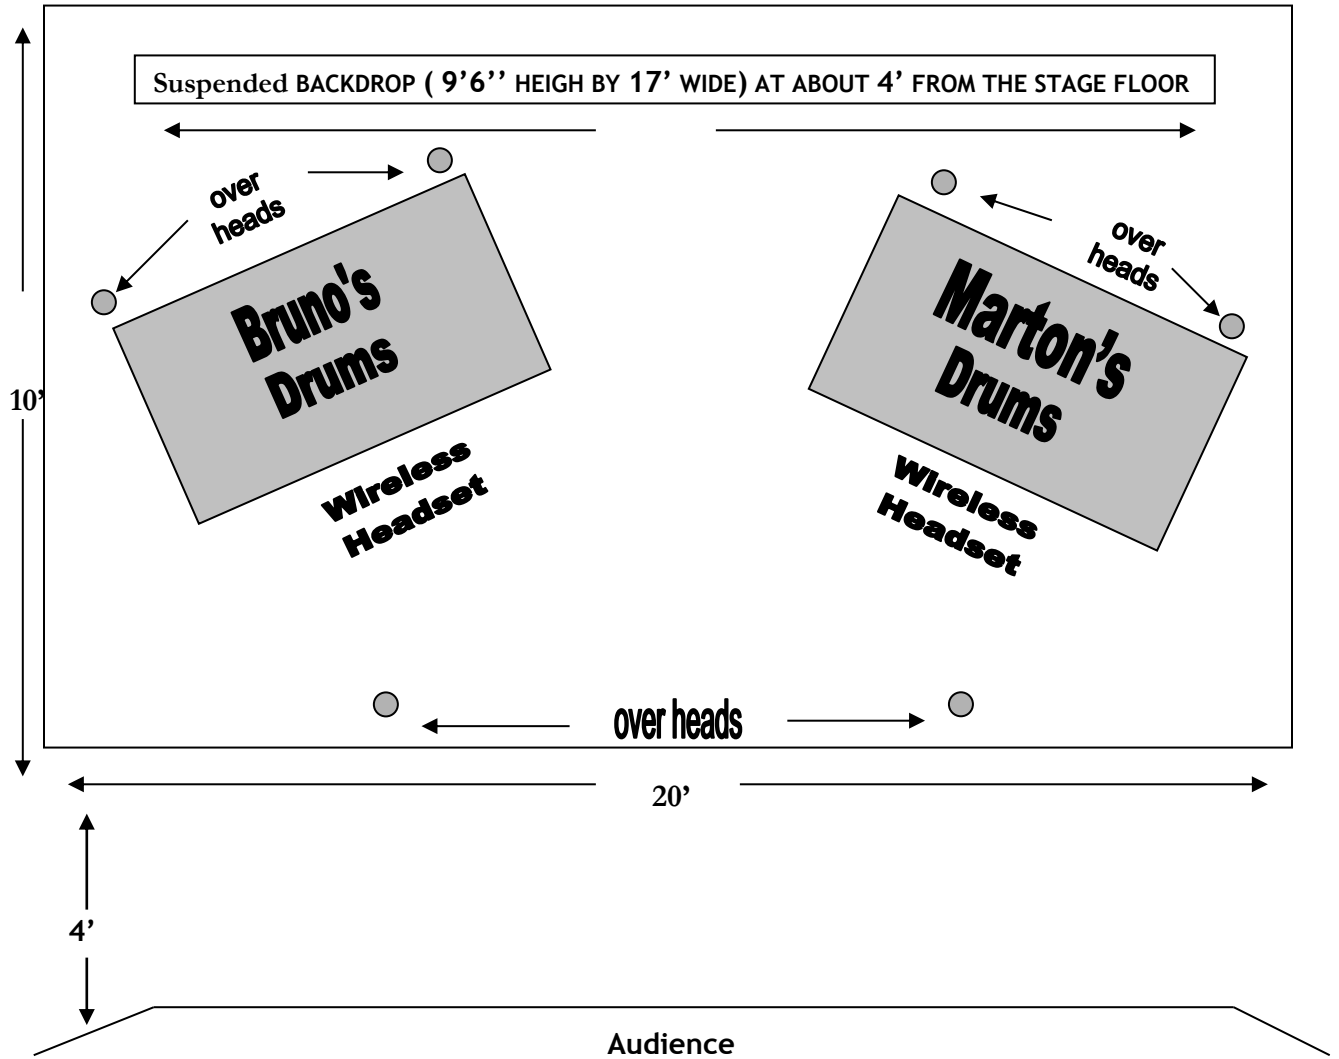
Suspended BACKDROP ( 9'6'' HEIGH BY 17' WIDE) AT ABOUT 4' FROM THE STAGE FLOOR

over heads

Bruno's Drums

Wireless Headset

over heads

Marton's Drums

Wireless Headset

10'

over heads

20'

4'

Audience